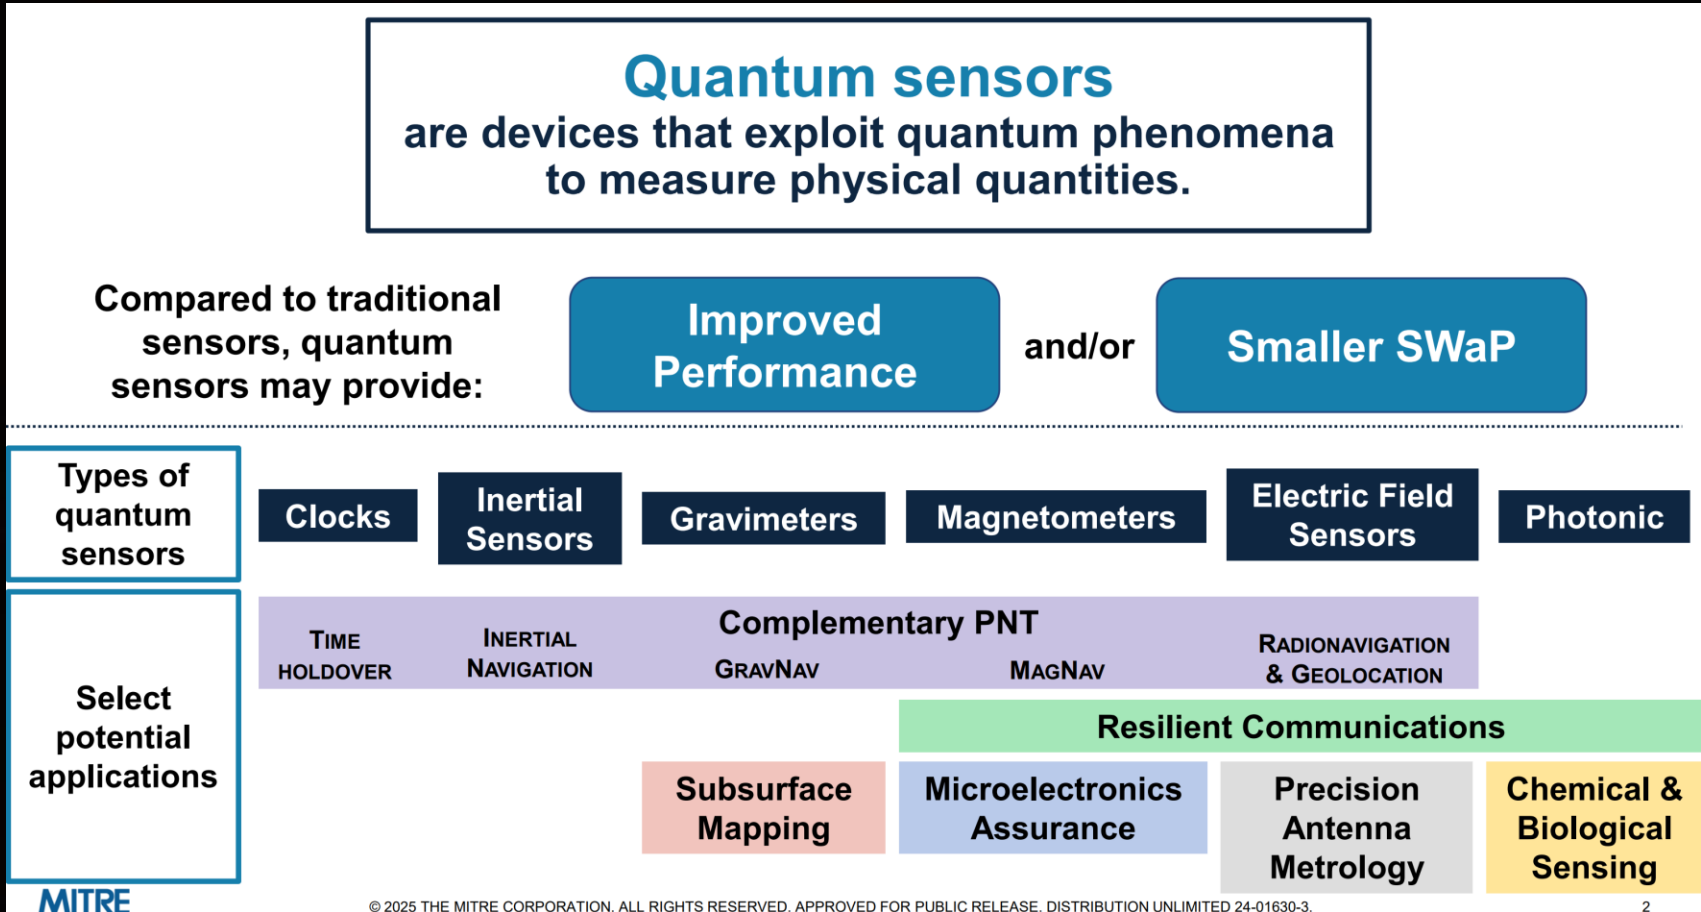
Quantum sensors
are devices that exploit quantum phenomena to measure physical quantities.

Compared to traditional sensors, quantum sensors may provide:

Improved Performance

and/or

Smaller SWaP

Types of quantum sensors

Clocks

Inertial Sensors

Gravimeters

Magnetometers

Electric Field Sensors

Photonic

Select potential applications

Complementary PNT

TIME HOLDOVER

INERTIAL NAVIGATION

GRAVNAV

MAGNAV

RADIONAVIGATION & GEOLOCATION

Resilient Communications

Subsurface Mapping

Microelectronics Assurance

Precision Antenna Metrology

Chemical & Biological Sensing

MITRE

© 2025 THE MITRE CORPORATION. ALL RIGHTS RESERVED. APPROVED FOR PUBLIC RELEASE. DISTRIBUTION UNLIMITED 24-01630-3.

2